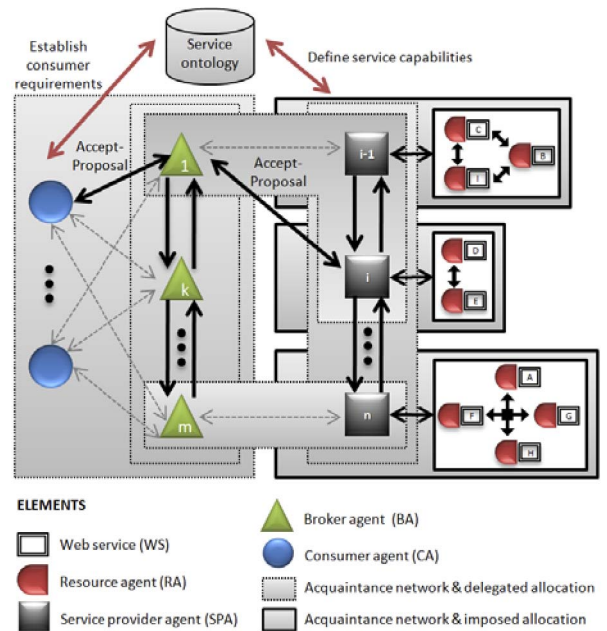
Service ontology

Establish consumer requirements

Define service capabilities

Accept-Proposal

Accept-Proposal

1

k

m

i-1

i

n

C

B

I

D

E

A

F

G

H

ELEMENTS

Web service (WS)

Resource agent (RA)

Service provider agent (SPA)

Broker agent (BA)

Consumer agent (CA)

Acquaintance network & delegated allocation

Acquaintance network & imposed allocation